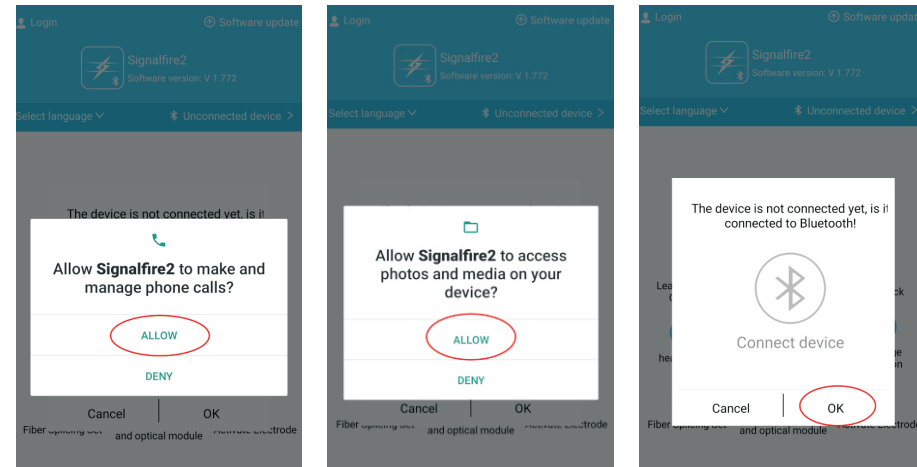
Login
Software update
Signalfire2
Software version: V 1.772
Select language
Unconnected device
The device is not connected yet, is it
Allow **Signalfire2** to make and manage phone calls?
ALLOW
DENY
Cancel
OK
Fiber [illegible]
and optical module
Activate Electrode

Login
Software update
Signalfire2
Software version: V 1.772
Select language
Unconnected device
Allow **Signalfire2** to access photos and media on your device?
ALLOW
DENY
Cancel
OK
Fiber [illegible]
and optical module
Activate Electrode

Login
Software update
Signalfire2
Software version: V 1.772
Select language
Unconnected device
The device is not connected yet, is it connected to Bluetooth!
Lea
ck
hea
Connect device
Cancel
OK
Fiber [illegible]
and optical module
Activate Electrode